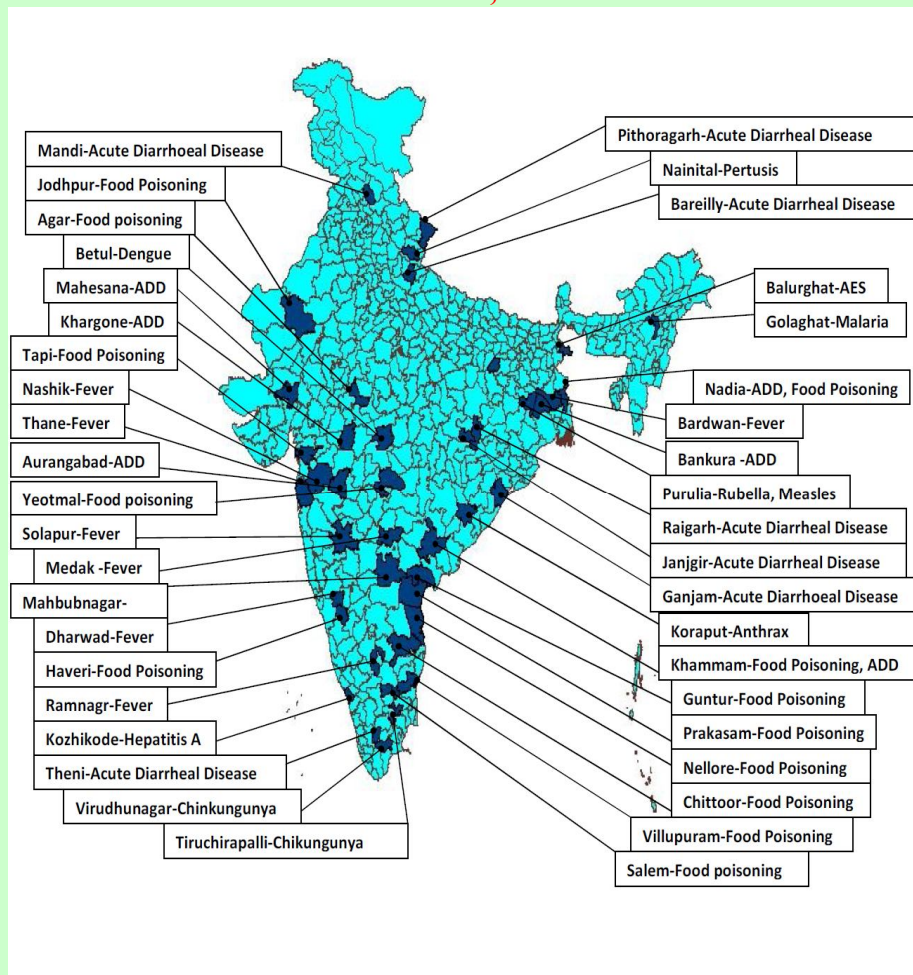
Mandi-Acute Diarrhoeal Disease
Jodhpur-Food Poisoning
Agar-Food poisoning
Betul-Dengue
Mahesana-ADD
Khargone-ADD
Tapi-Food Poisoning
Nashik-Fever
Thane-Fever
Aurangabad-ADD
Yeotmal-Food poisoning
Solapur-Fever
Medak -Fever
Mahbubnagar-
Dharwad-Fever
Haveri-Food Poisoning
Ramnagr-Fever
Kozhikode-Hepatitis A
Theni-Acute Diarrheal Disease
Virudhunagar-Chinkungunya
Tiruchirapalli-Chikungunya

Pithoragarh-Acute Diarrheal Disease
Nainital-Pertusis
Bareilly-Acute Diarrheal Disease
Balurghat-AES
Golaghat-Malaria
Nadia-ADD, Food Poisoning
Bardwan-Fever
Bankura -ADD
Purulia-Rubella, Measles
Raigarh-Acute Diarrheal Disease
Janjgir-Acute Diarrheal Disease
Ganjam-Acute Diarrhoeal Disease
Koraput-Anthrax
Khammam-Food Poisoning, ADD
Guntur-Food Poisoning
Prakasam-Food Poisoning
Nellore-Food Poisoning
Chittoor-Food Poisoning
Villupuram-Food Poisoning
Salem-Food poisoning